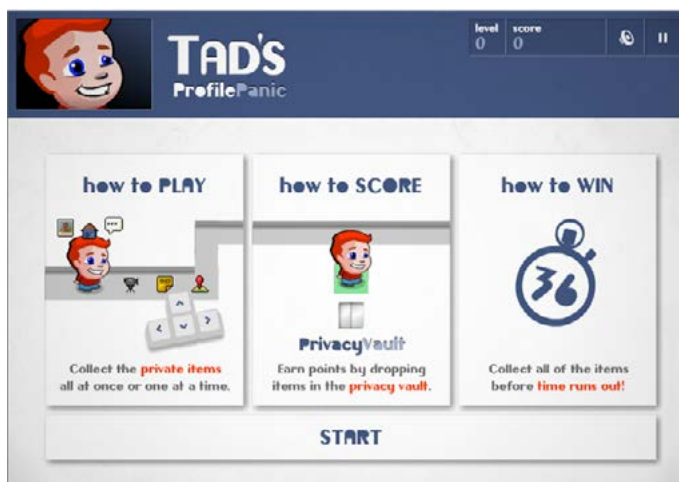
TAD'S
ProfilePanic

level
0
score
0

how to PLAY

Collect the private items all at once or one at a time.

how to SCORE

PrivacyVault

Earn points by dropping items in the privacy vault.

how to WIN

36

Collect all of the items before time runs out!

START